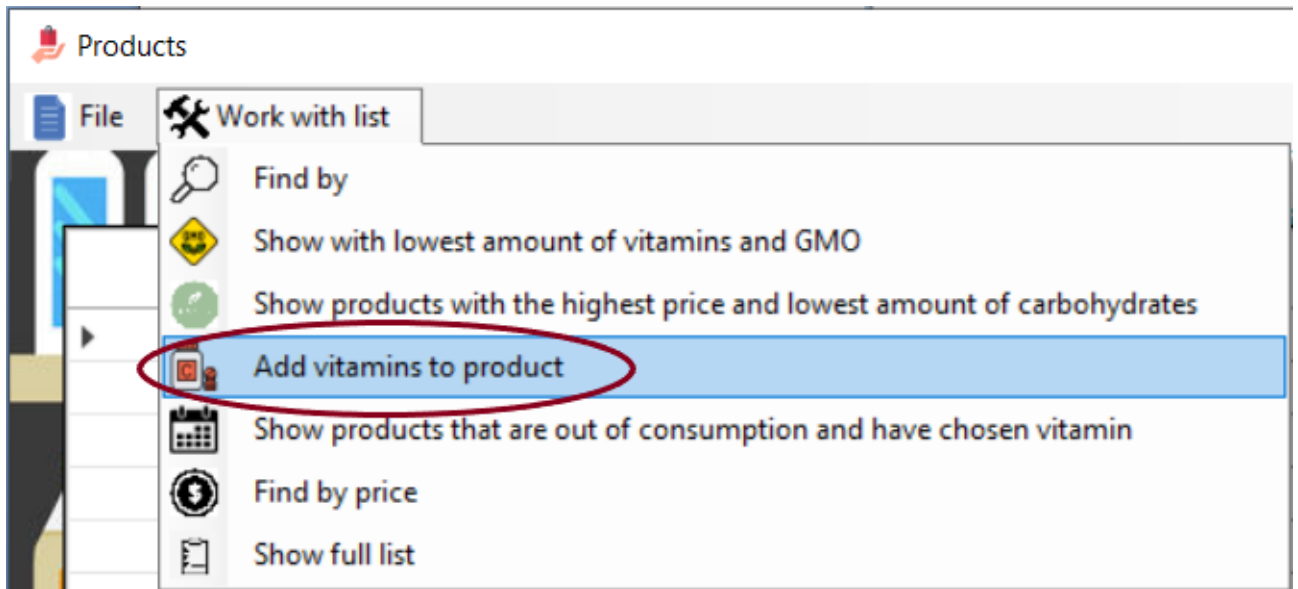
Products

File

Work with list

Find by

Show with lowest amount of vitamins and GMO

Show products with the highest price and lowest amount of carbohydrates

Add vitamins to product

Show products that are out of consumption and have chosen vitamin

Find by price

Show full list